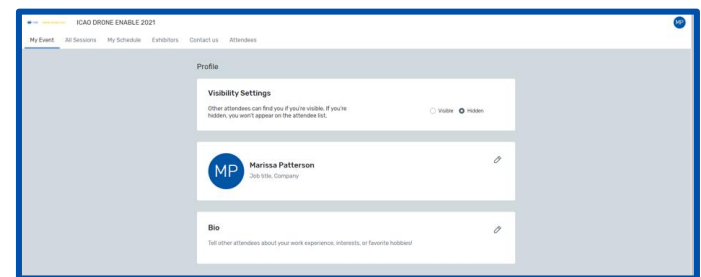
ICAO DRONE ENABLE 2021

MP

My Event All Sessions My Schedule Exhibitors Contact us Attendees

Profile

Visibility Settings

Other attendees can find you if you're visible. If you're hidden, you won't appear on the attendee list.

Visible Hidden

MP

Marissa Patterson

Job title, Company

Bio

Tell other attendees about your work experience, interests, or favorite hobbies!